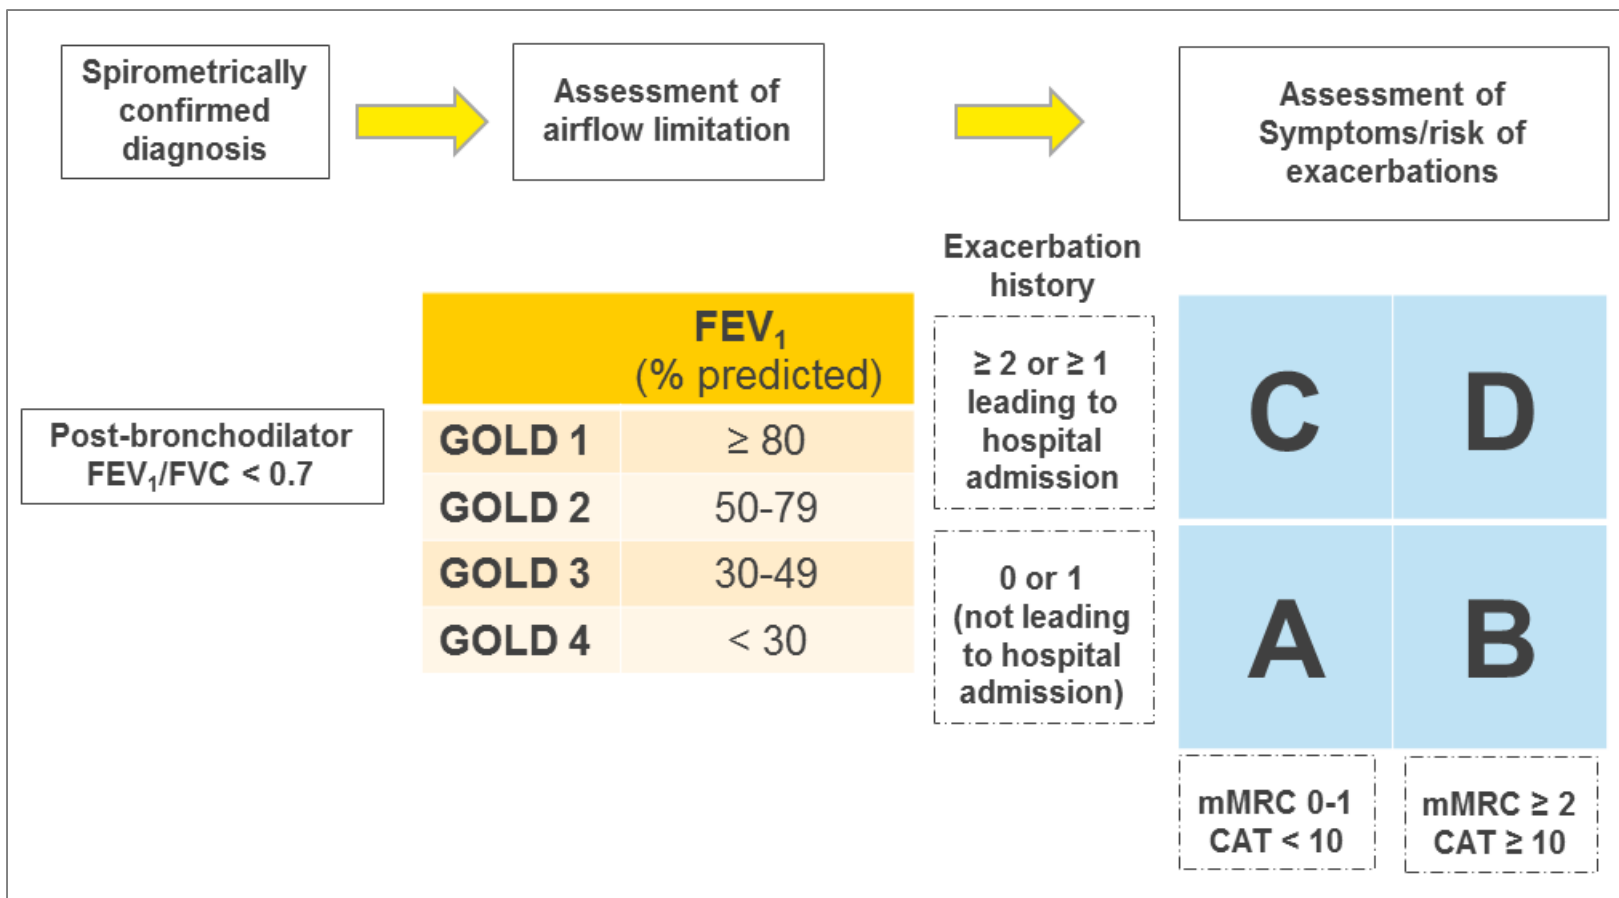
Spirometrically confirmed diagnosis

Assessment of airflow limitation

Assessment of Symptoms/risk of exacerbations

Post-bronchodilator $FEV_1/FVC < 0.7$

| | $FEV_1$ (% predicted) |
|---|---|
| GOLD 1 | ≥ 80 |
| GOLD 2 | 50-79 |
| GOLD 3 | 30-49 |
| GOLD 4 | < 30 |

Exacerbation history

≥ 2 or ≥ 1 leading to hospital admission

0 or 1 (not leading to hospital admission)

C

D

A

B

mMRC 0-1 CAT < 10

mMRC ≥ 2 CAT ≥ 10